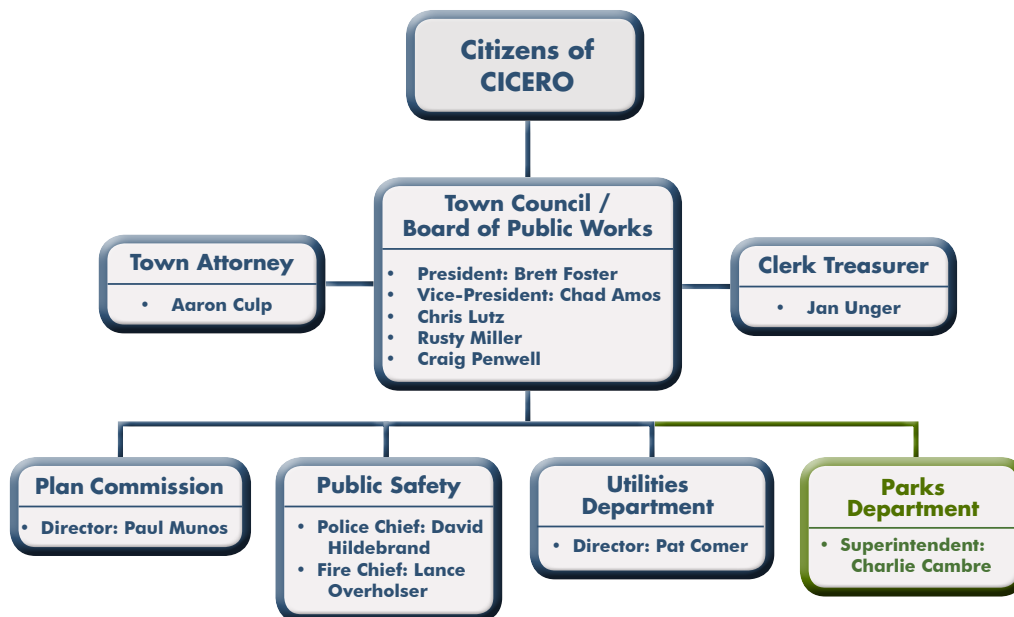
Citizens of CICERO

Town Council / Board of Public Works

- President: Brett Foster
- Vice-President: Chad Amos
- Chris Lutz
- Rusty Miller
- Craig Penwell

Town Attorney

- Aaron Culp

Clerk Treasurer

- Jan Unger

Plan Commission

- Director: Paul Munos

Public Safety

- Police Chief: David Hildebrand
- Fire Chief: Lance Overholser

Utilities Department

- Director: Pat Comer

Parks Department

- Superintendent: Charlie Cambre